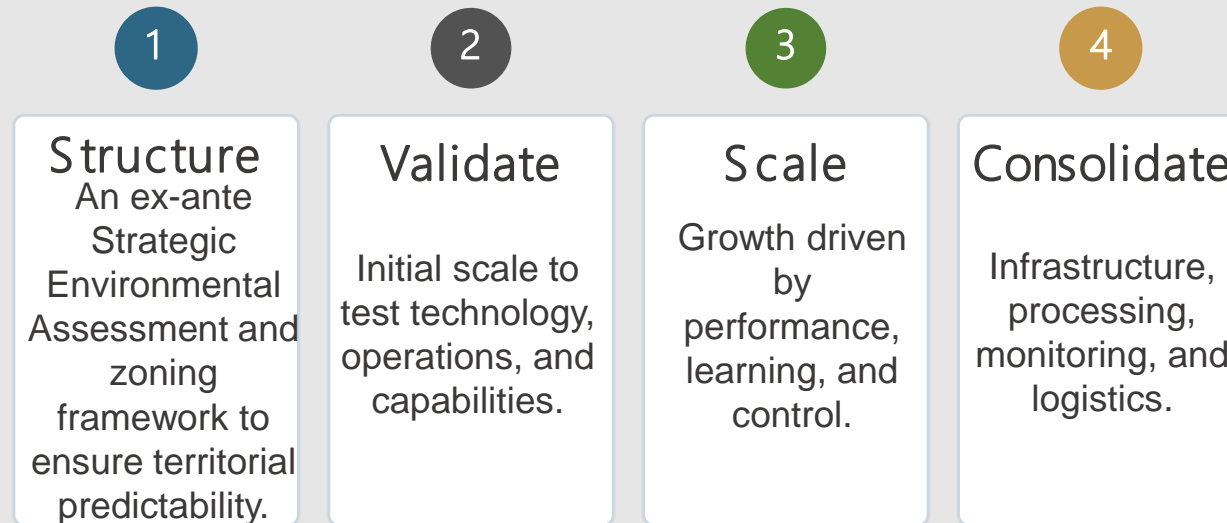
1

Structure

An ex-ante Strategic Environmental Assessment and zoning framework to ensure territorial predictability.

2

Validate

Initial scale to test technology, operations, and capabilities.

3

Scale

Growth driven by performance, learning, and control.

4

Consolidate

Infrastructure, processing, monitoring, and logistics.